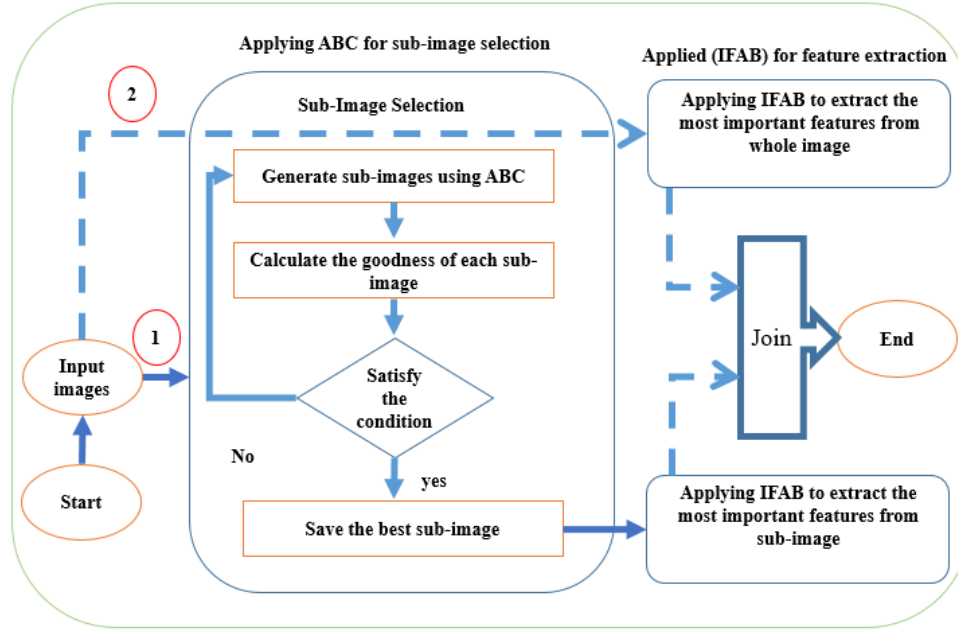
Applying ABC for sub-image selection

Applied (IFAB) for feature extraction

2

Sub-Image Selection

Applying IFAB to extract the most important features from whole image

Generate sub-images using ABC

Calculate the goodness of each sub-image

Join

End

1

Input images

Satisfy the condition

No

yes

Start

Save the best sub-image

Applying IFAB to extract the most important features from sub-image